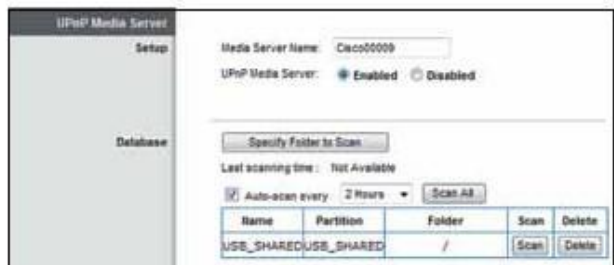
UPnP Media Server

Setup

Media Server Name: Cisco00009

UPnP Media Server: Enabled Disabled

Database

Specify Folder to Scan

Last scanning time : Not Available

Auto-scan every 2 Hours Scan All

| Name | Partition | Folder | Scan | Delete |
|---|---|---|---|---|
| USB_SHARED | USB_SHARED | / | Scan | Delete |